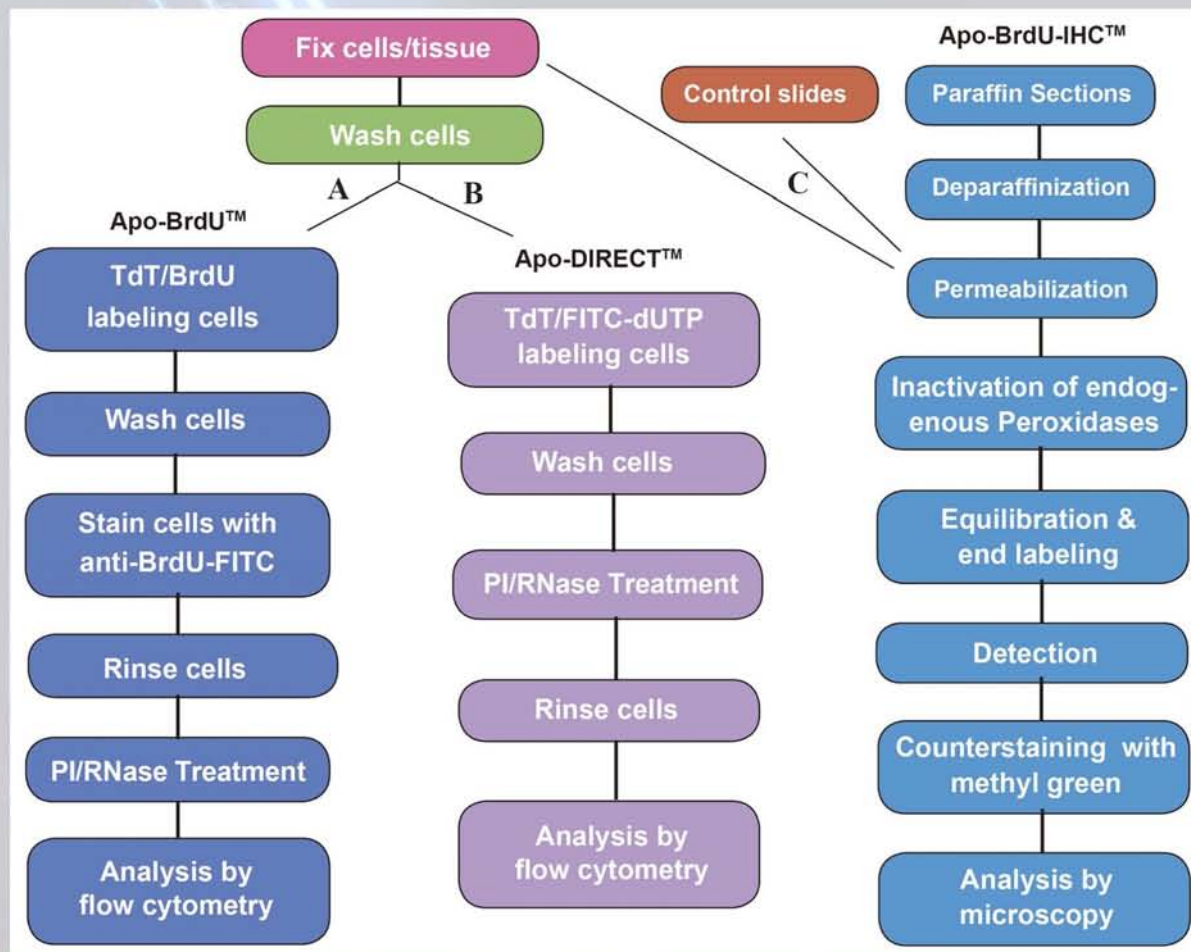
Fix cells/tissue

Wash cells

A

B

Apo-BrdU™

TdT/BrdU labeling cells

Wash cells

Stain cells with anti-BrdU-FITC

Rinse cells

PI/RNase Treatment

Analysis by flow cytometry

Apo-DIRECT™

TdT/FITC-dUTP labeling cells

Wash cells

PI/RNase Treatment

Rinse cells

Analysis by flow cytometry

Control slides

C

Apo-BrdU-IHC™

Paraffin Sections

Deparaffinization

Permeabilization

Inactivation of endogenous Peroxidases

Equilibration & end labeling

Detection

Counterstaining with methyl green

Analysis by microscopy